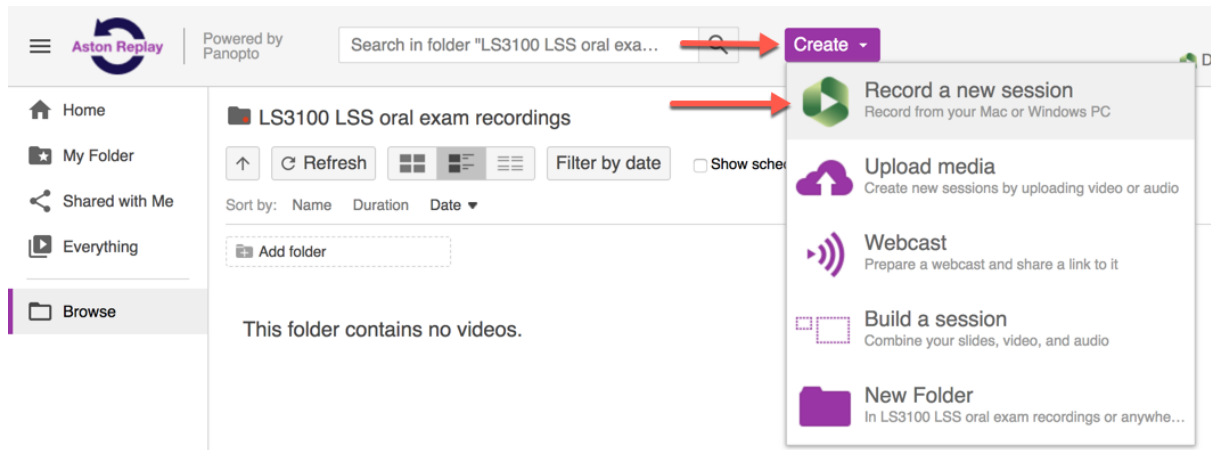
Aston Replay

Powered by Panopto

Search in folder "LS3100 LSS oral exa...

Create

Home

My Folder

Shared with Me

Everything

Browse

LS3100 LSS oral exam recordings

Refresh

Filter by date

Show sched

Sort by: Name Duration Date

Add folder

This folder contains no videos.

Record a new session
Record from your Mac or Windows PC

Upload media
Create new sessions by uploading video or audio

Webcast
Prepare a webcast and share a link to it

Build a session
Combine your slides, video, and audio

New Folder
In LS3100 LSS oral exam recordings or anywhe...